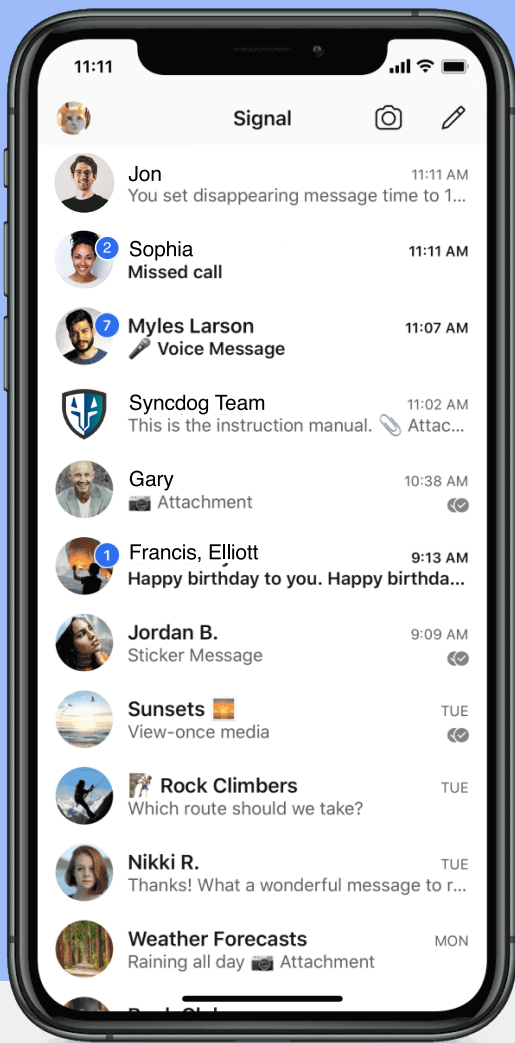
11:11

Signal

Jon
11:11 AM
You set disappearing message time to 1...

2
Sophia
11:11 AM
Missed call

7
Myles Larson
11:07 AM
🎤 Voice Message

Syncdog Team
11:02 AM
This is the instruction manual. 📎 Attac...

Gary
10:38 AM
📷 Attachment

1
Francis, Elliott
9:13 AM
Happy birthday to you. Happy birthda...

Jordan B.
9:09 AM
Sticker Message

Sunsets 🌅
TUE
View-once media

🧗 Rock Climbers
TUE
Which route should we take?

Nikki R.
TUE
Thanks! What a wonderful message to r...

Weather Forecasts
MON
Raining all day 📷 Attachment

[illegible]